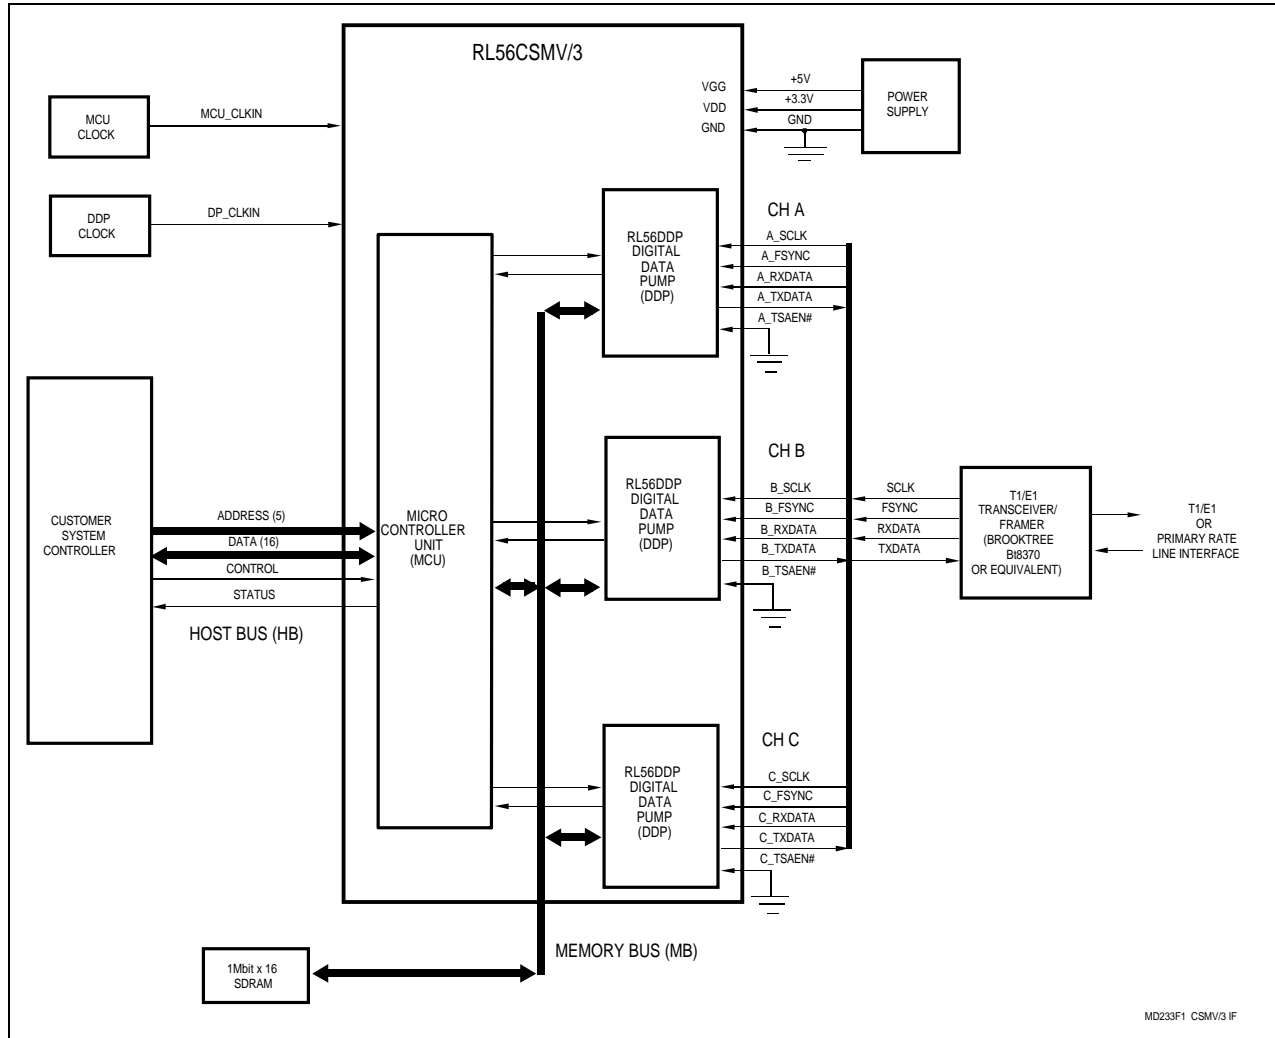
RL56CSMV/3

MCU CLOCK

MCU_CLKIN

DDP CLOCK

DP_CLKIN

VGG
VDD
GND

+5V
+3.3V
GND

POWER SUPPLY

CH A

RL56DDP DIGITAL DATA PUMP (DDP)

A_SCLK
A_FSYNC
A_RXDATA
A_TXDATA
A_TSAEN#

CUSTOMER SYSTEM CONTROLLER

ADDRESS (5)
DATA (16)
CONTROL
STATUS

HOST BUS (HB)

MICRO CONTROLLER UNIT (MCU)

CH B

RL56DDP DIGITAL DATA PUMP (DDP)

B_SCLK
B_FSYNC
B_RXDATA
B_TXDATA
B_TSAEN#

SCLK
FSYNC
RXDATA
TXDATA

T1/E1 TRANSCEIVER/ FRAMER (BROOKTREE Bt8370 OR EQUIVALENT)

T1/E1 OR PRIMARY RATE LINE INTERFACE

CH C

RL56DDP DIGITAL DATA PUMP (DDP)

C_SCLK
C_FSYNC
C_RXDATA
C_TXDATA
C_TSAEN#

1Mbit x 16 SDRAM

MEMORY BUS (MB)

MD233F1 CSMV/3 IF